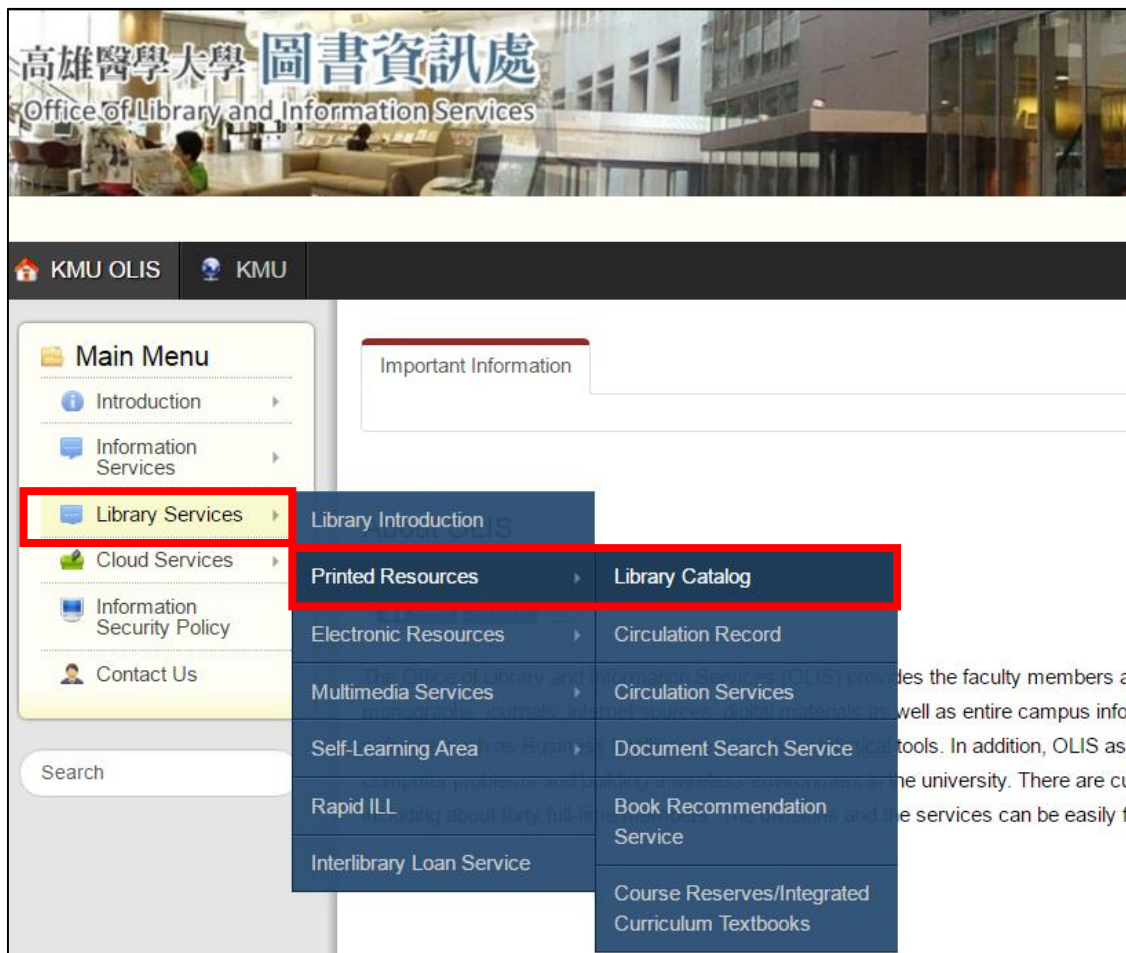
高雄醫學大學 圖書資訊處
Office of Library and Information Services

KMU OLIS
KMU

Main Menu
Introduction
Information Services
Library Services
Cloud Services
Information Security Policy
Contact Us

Search

Important Information

Library Introduction
Printed Resources
Electronic Resources
Multimedia Services
Self-Learning Area
Rapid ILL
Interlibrary Loan Service

Library Catalog
Circulation Record
Circulation Services
Document Search Service
Book Recommendation Service
Course Reserves/Integrated Curriculum Textbooks

About OLIS

The Office of Library and Information Services (OLIS) provides the faculty members a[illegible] monographs, journals, internet sources, digital materials as well as entire campus info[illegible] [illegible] such as Business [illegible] tools. In addition, OLIS as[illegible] computer problems and building a wireless environment in the university. There are cu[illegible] including about forty full-time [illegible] and the services can be easily f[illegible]